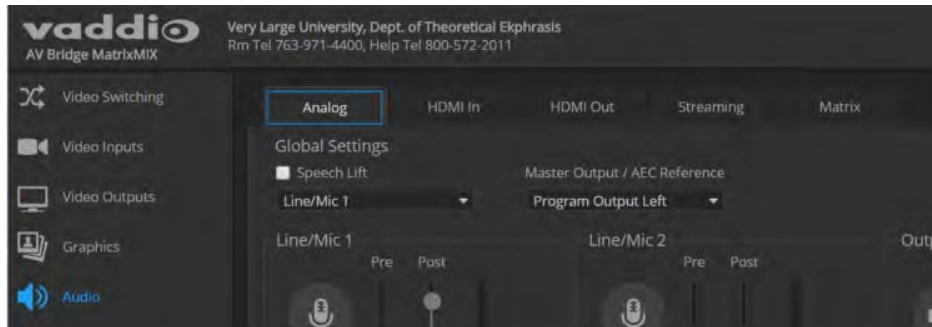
vaddio
AV Bridge MatrixMIX

Very Large University, Dept. of Theoretical Ekphrasis
Rm Tel 763-971-4400, Help Tel 800-572-2011

Video Switching
Video Inputs
Video Outputs
Graphics
Audio

Analog
HDMI In
HDMI Out
Streaming
Matrix

Global Settings
Speech Lift
Line/Mic 1
Master Output / AEC Reference
Program Output Left

Line/Mic 1
Pre
Post
Line/Mic 2
Pre
Post
Outp